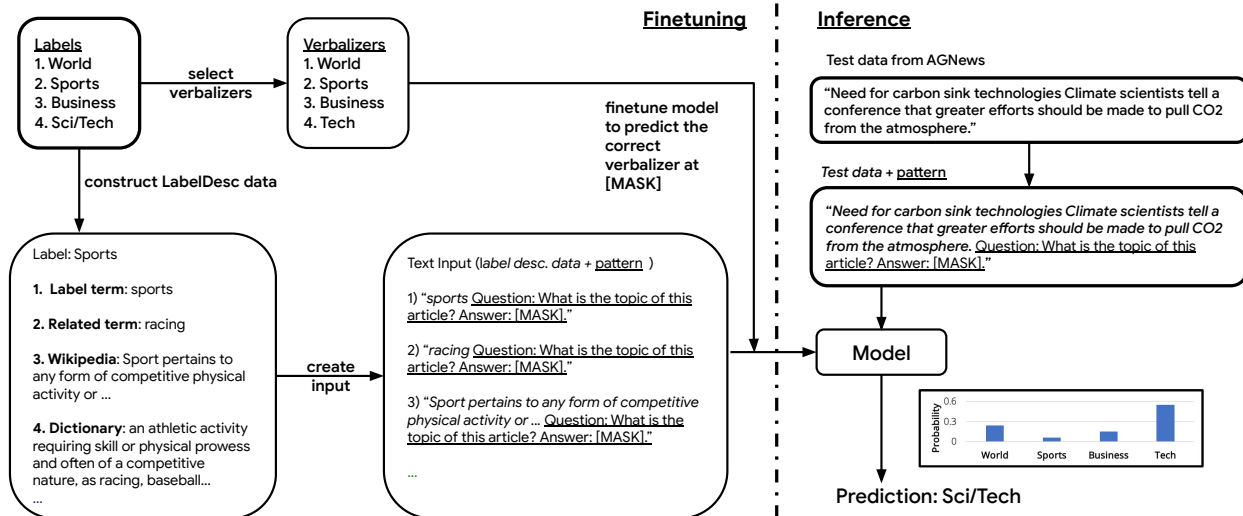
Finetuning

Inference

Labels
1. World
2. Sports
3. Business
4. Sci/Tech

select verbalizers

Verbalizers
1. World
2. Sports
3. Business
4. Tech

finetune model to predict the correct verbalizer at [MASK]

construct LabelDesc data

Label: Sports

1. Label term: sports

2. Related term: racing

3. Wikipedia: Sport pertains to any form of competitive physical activity or ...

4. Dictionary: an athletic activity requiring skill or physical prowess and often of a competitive nature, as racing, baseball...

...

create input

Text Input (label desc. data + pattern )

1) "sports Question: What is the topic of this article? Answer: [MASK]."

2) "racing Question: What is the topic of this article? Answer: [MASK]."

3) "Sport pertains to any form of competitive physical activity or ... Question: What is the topic of this article? Answer: [MASK]."

...

Test data from AGNews

"Need for carbon sink technologies Climate scientists tell a conference that greater efforts should be made to pull CO2 from the atmosphere."

Test data + pattern

"Need for carbon sink technologies Climate scientists tell a conference that greater efforts should be made to pull CO2 from the atmosphere. Question: What is the topic of this article? Answer: [MASK]."

Model

Probability
0.6
0.3
0
World
Sports
Business
Tech

Prediction: Sci/Tech